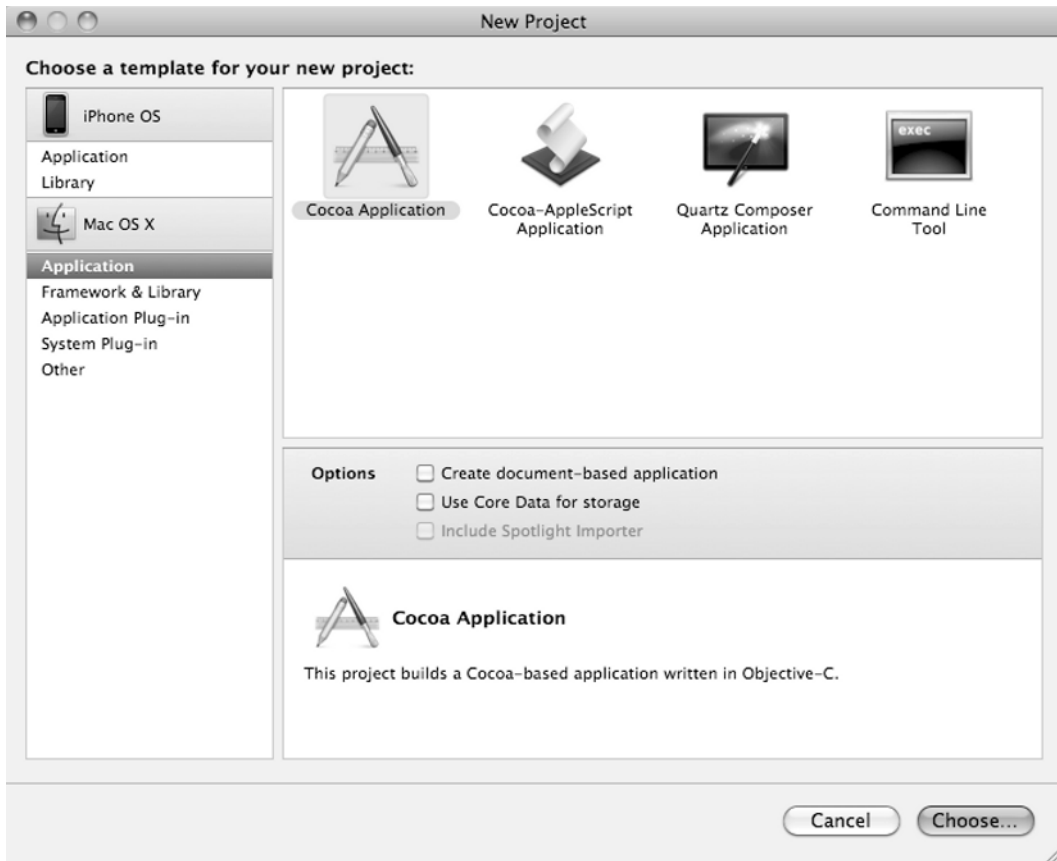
New Project

Choose a template for your new project:

iPhone OS
Application
Library
Mac OS X
Application
Framework & Library
Application Plug-in
System Plug-in
Other

Cocoa Application
Cocoa-AppleScript Application
Quartz Composer Application
exec
Command Line Tool

Options
Create document-based application
Use Core Data for storage
Include Spotlight Importer

Cocoa Application

This project builds a Cocoa-based application written in Objective-C.

Cancel
Choose...